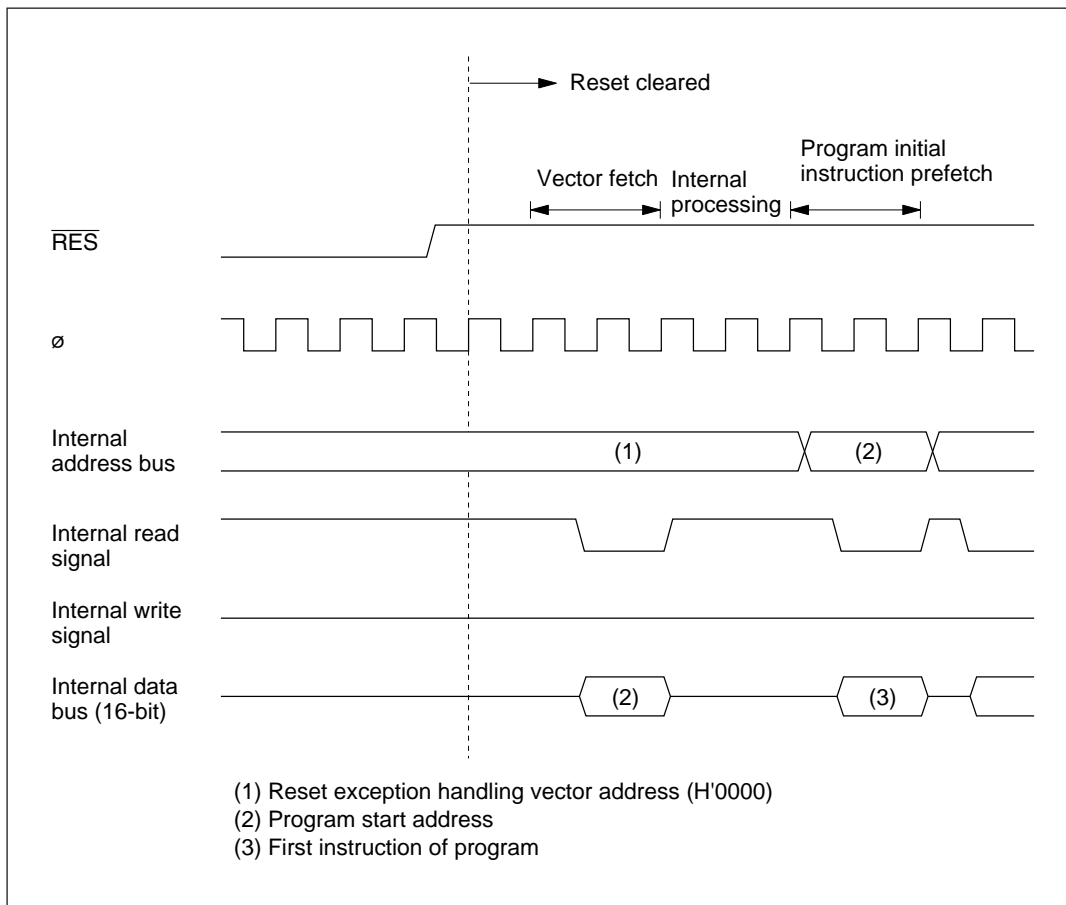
Reset cleared

Vector fetch

Internal processing

Program initial instruction prefetch

$\overline{RES}$

ø

Internal address bus

(1)

(2)

Internal read signal

Internal write signal

Internal data bus (16-bit)

(2)

(3)

(1) Reset exception handling vector address (H'0000)
(2) Program start address
(3) First instruction of program